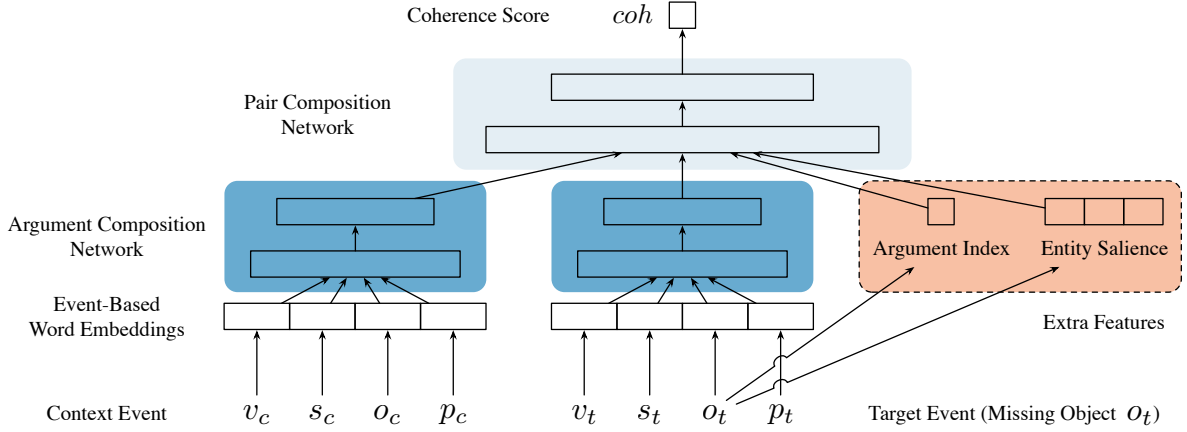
Coherence Score $coh$

Pair Composition Network

Argument Composition Network

Event-Based Word Embeddings

Argument Index

Entity Salience

Extra Features

Context Event $v_c$ $s_c$ $o_c$ $p_c$

$v_t$ $s_t$ $o_t$ $p_t$ Target Event (Missing Object $o_t$)